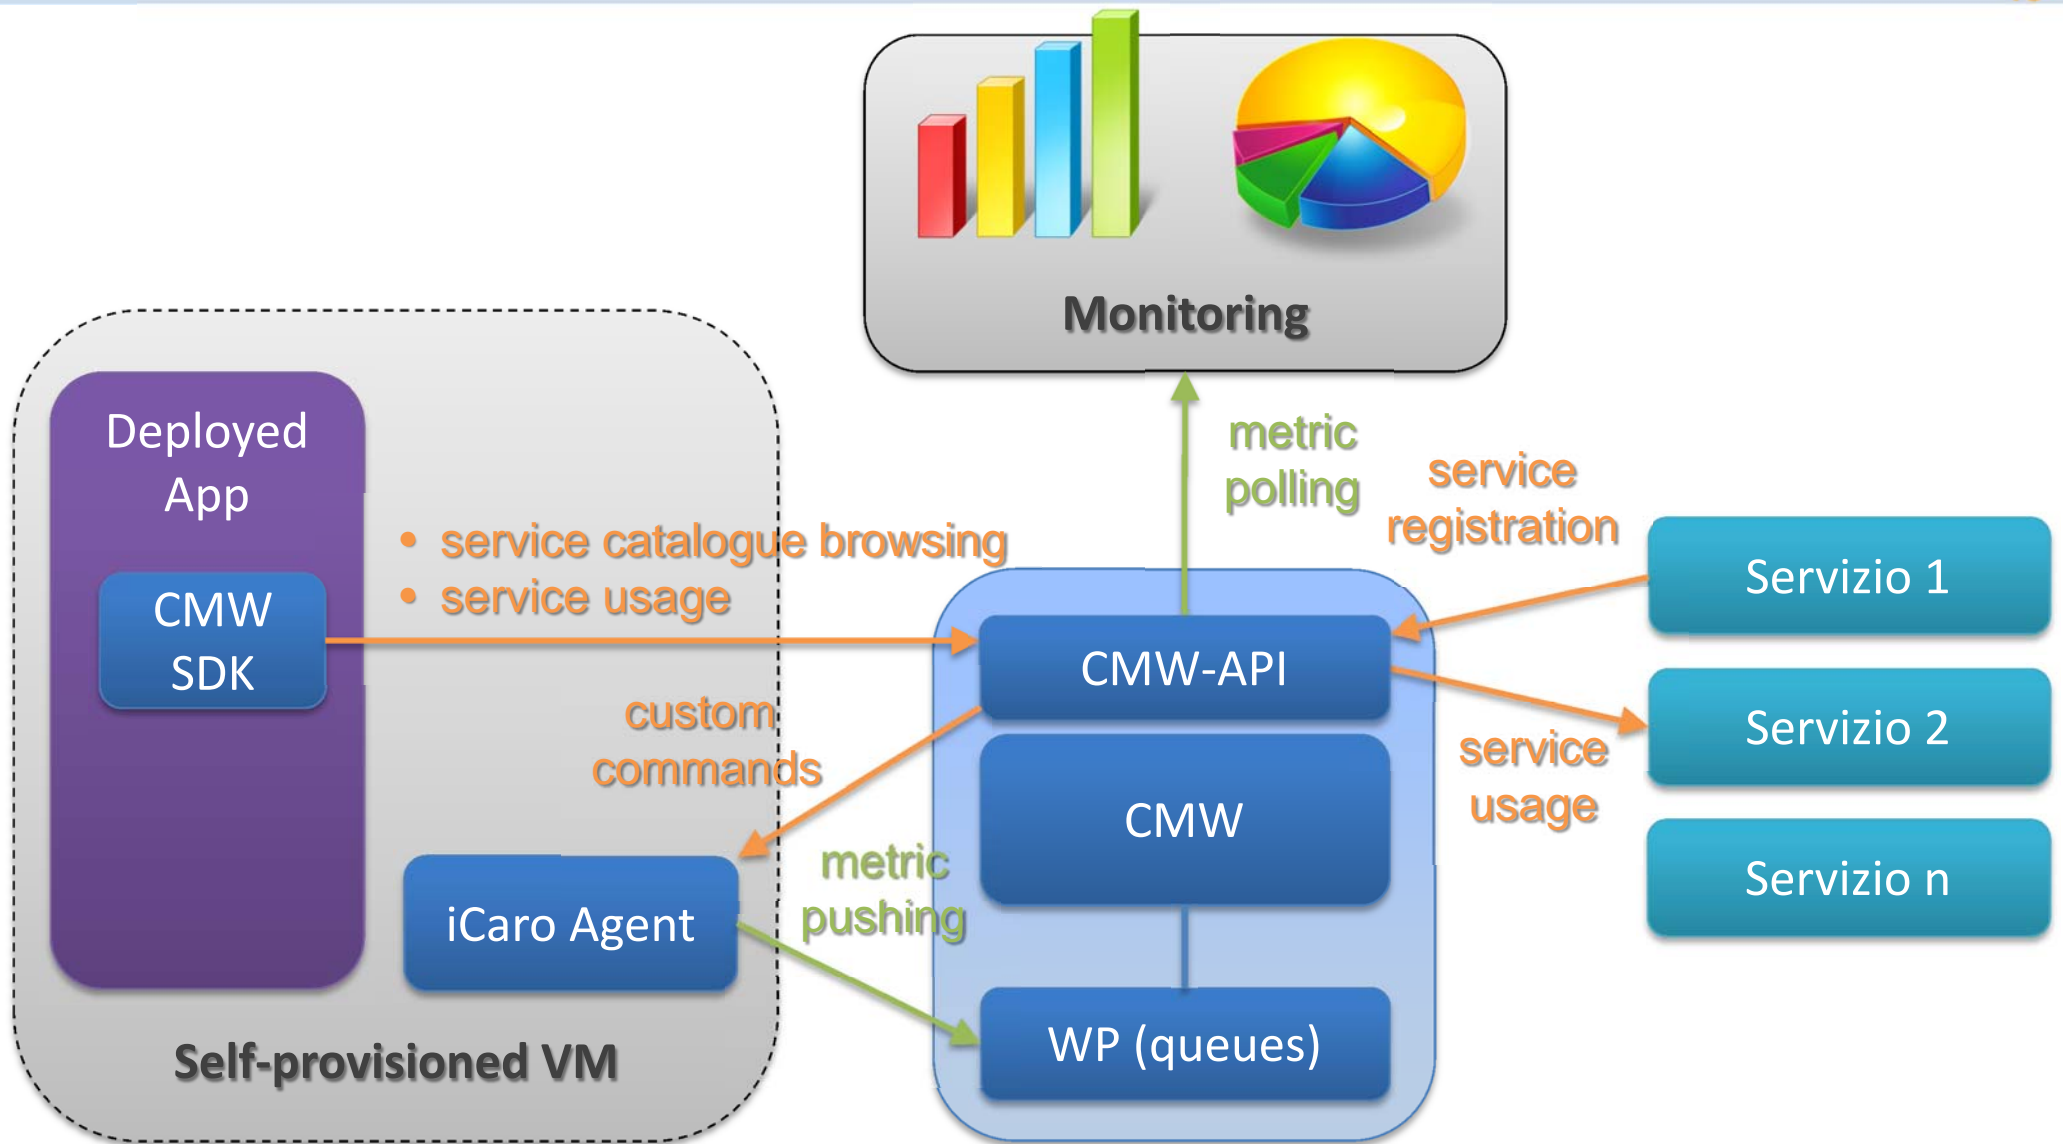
Monitoring

Deployed App

CMW SDK

• service catalogue browsing
• service usage

metric polling

service registration

Servizio 1

CMW-API

Servizio 2

custom commands

service usage

CMW

Servizio n

metric pushing

iCaro Agent

WP (queues)

Self-provisioned VM